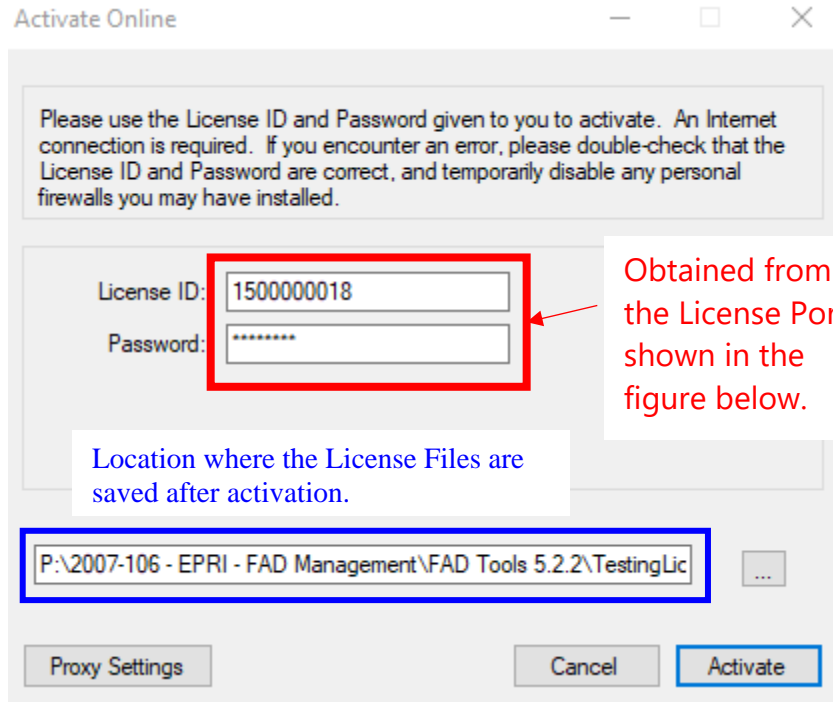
Activate Online

Please use the License ID and Password given to you to activate. An Internet connection is required. If you encounter an error, please double-check that the License ID and Password are correct, and temporarily disable any personal firewalls you may have installed.

License ID: 1500000018

Password: ********

Obtained from the License Por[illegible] shown in the figure below.

Location where the License Files are saved after activation.

P:\2007-106 - EPRI - FAD Management\FAD Tools 5.2.2\TestingLic

...

Proxy Settings

Cancel

Activate